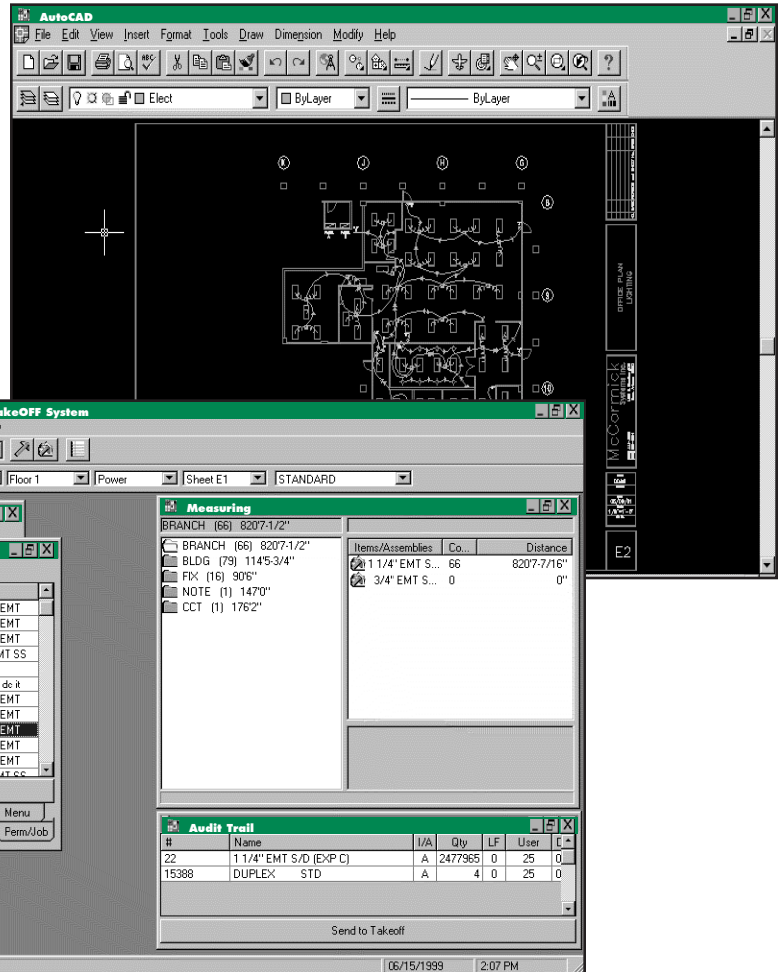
AutoCAD
File Edit View Insert Format Tools Draw Dimension Modify Help
Elect
ByLayer
ByLayer
K J H G
5
OFFICE PLAN LIGHTING
McCormick
E2
akeOFF System
Floor 1
Power
Sheet E1
STANDARD
Measuring
BRANCH (66) 820'7-1/2"
BRANCH (66) 820'7-1/2"
BLDG (79) 114'5-3/4"
FIX (16) 90'6"
NOTE (1) 147'0"
CCT (1) 176'2"
| Items/Assemblies | Co... | Distance |
|---|---|---|
| 1 1/4" EMT S... | 66 | 820'7-7/16" |
| 3/4" EMT S... | 0 | 0" |

EMT
EMT
EMT
MT SS
do it
EMT
EMT
EMT
EMT
EMT
Menu
Perm/Job
Audit Trail
| # | Name | I/A | Qty | LF | User | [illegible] |
|---|---|---|---|---|---|---|
| 22 | 1 1/4" EMT S/D (EXP C) | A | 2477965 | 0 | 25 | 0 |
| 15388 | DUPLEX STD | A | 4 | 0 | 25 | 0 |

Send to Takeoff
06/15/1999
2:07 PM